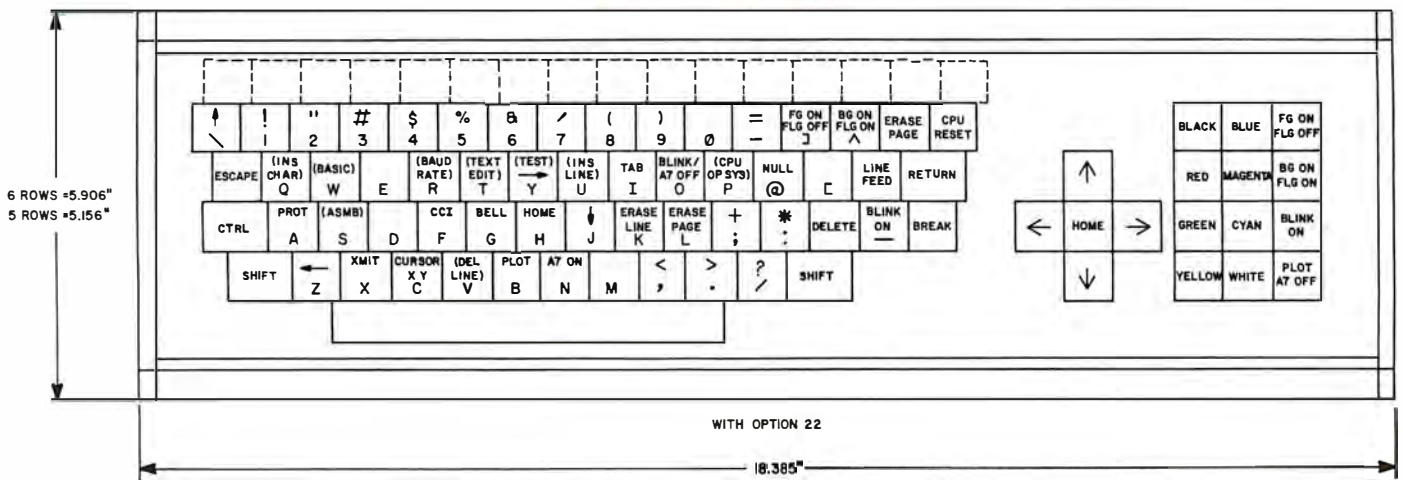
6 ROWS =5.906"
5 ROWS =5.156"

↑ \ ! 1 " 2 # 3 $ 4 % 5 & 6 / 7 ( 8 ) 9 Ø = – FG ON FLG OFF ] BG ON FLG ON ^ ERASE PAGE CPU RESET

ESCAPE (INS CHAR) Q (BASIC) W E (BAUD RATE) R (TEXT EDIT) T (TEST) → Y (INS LINE) U TAB I BLINK/ A7 OFF O (CPU OP SYS) P NULL @ [ LINE FEED RETURN

CTRL PROT A (ASMB) S D CCI F BELL G HOME H ↓ J ERASE LINE K ERASE PAGE L + ; * : DELETE BLINK ON — BREAK

SHIFT ← Z XMIT X CURSOR X Y C (DEL LINE) V PLOT B A7 ON N M < , > . ? / SHIFT

↑
← HOME →
↓

| BLACK | BLUE | FG ON FLG OFF |
|---|---|---|
| RED | MAGENTA | BG ON FLG ON |
| GREEN | CYAN | BLINK ON |
| YELLOW | WHITE | PLOT A7 OFF |

WITH OPTION 22

18.385"